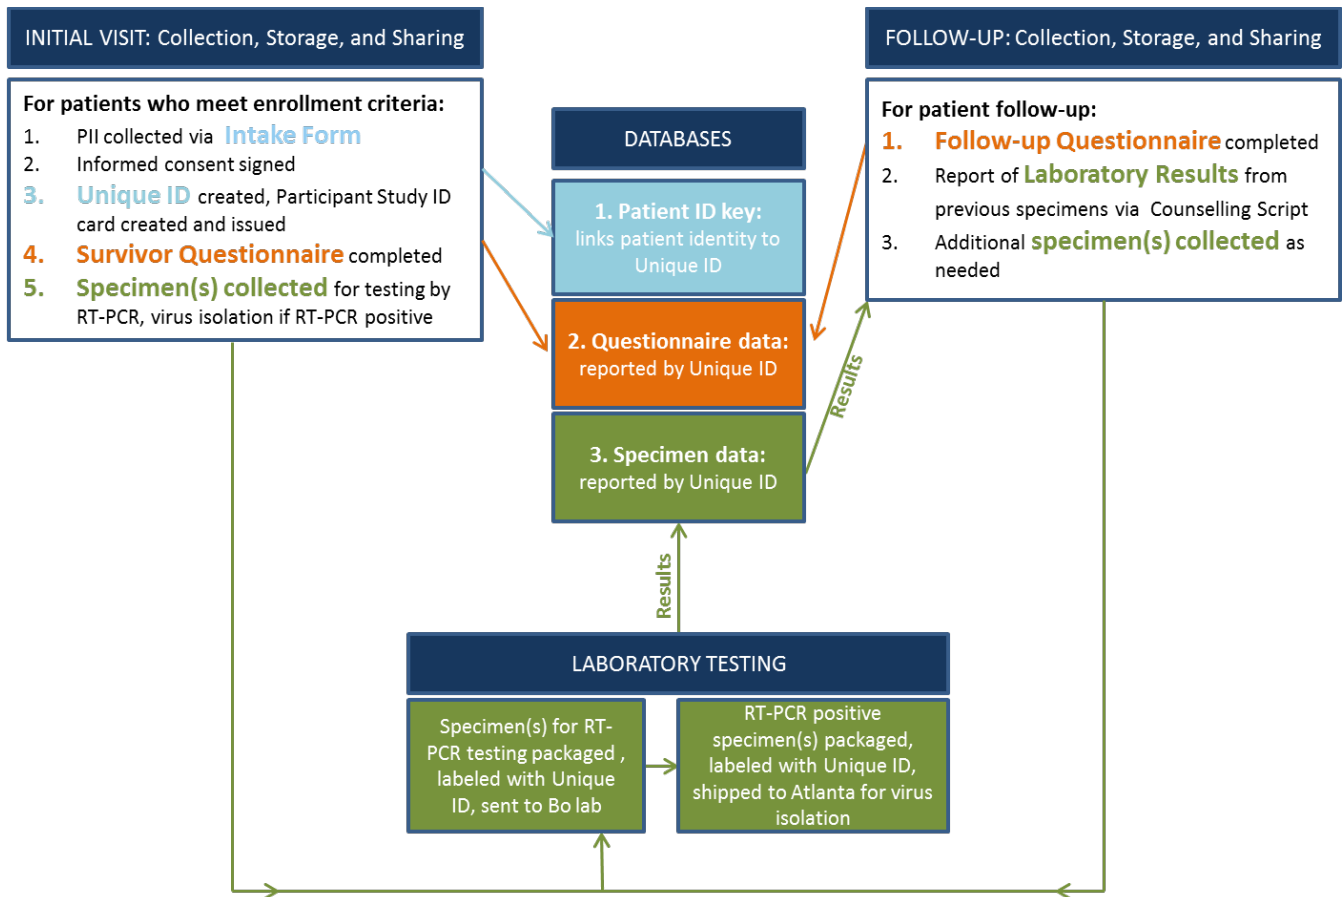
INITIAL VISIT: Collection, Storage, and Sharing

For patients who meet enrollment criteria:
1. PII collected via Intake Form
2. Informed consent signed
3. Unique ID created, Participant Study ID card created and issued
4. Survivor Questionnaire completed
5. Specimen(s) collected for testing by RT-PCR, virus isolation if RT-PCR positive

DATABASES

1. Patient ID key: links patient identity to Unique ID

2. Questionnaire data: reported by Unique ID

3. Specimen data: reported by Unique ID

FOLLOW-UP: Collection, Storage, and Sharing

For patient follow-up:
1. Follow-up Questionnaire completed
2. Report of Laboratory Results from previous specimens via Counselling Script
3. Additional specimen(s) collected as needed

Results

Results

LABORATORY TESTING

Specimen(s) for RT-PCR testing packaged , labeled with Unique ID, sent to Bo lab

RT-PCR positive specimen(s) packaged, labeled with Unique ID, shipped to Atlanta for virus isolation